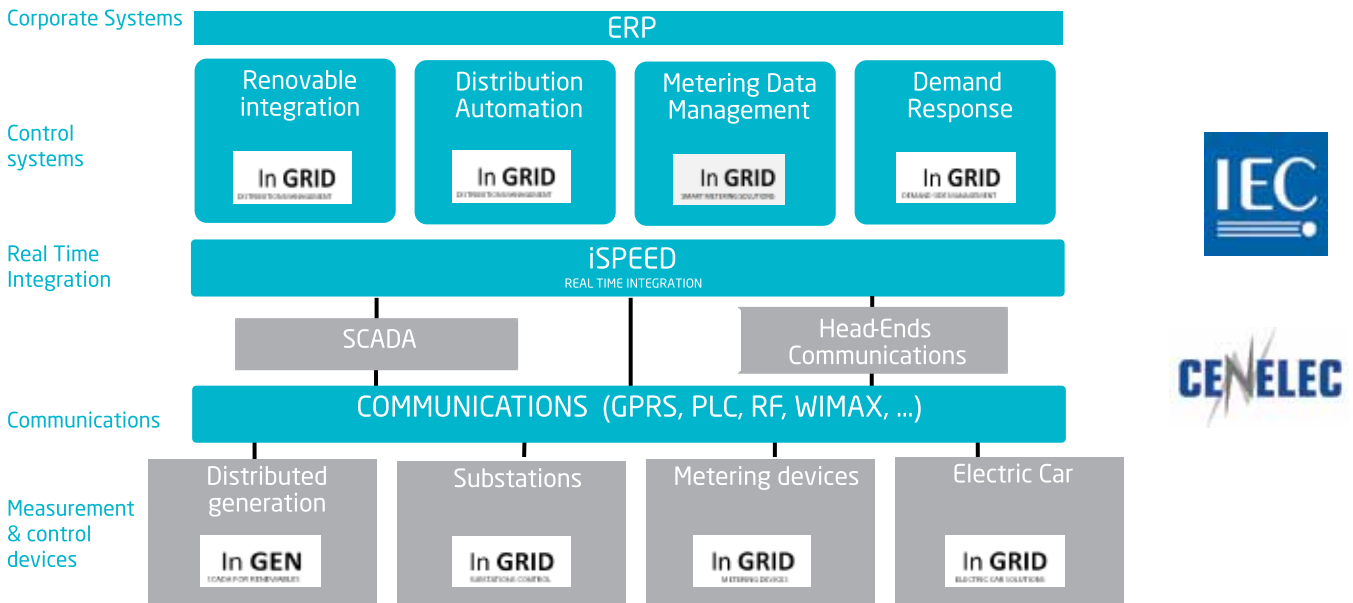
Corporate Systems

ERP

Control systems

Renovable integration

In GRID
DISTRIBUTION MANAGEMENT

Distribution Automation

In GRID
DISTRIBUTION MANAGEMENT

Metering Data Management

In GRID
SMART METERING SOLUTIONS

Demand Response

In GRID
DEMAND SIDE MANAGEMENT

IEC

Real Time Integration

iSPEED
REAL TIME INTEGRATION

SCADA

Head-Ends Communications

CENELEC

Communications

COMMUNICATIONS (GPRS, PLC, RF, WIMAX, ...)

Measurement & control devices

Distributed generation

In GEN
SCADA FOR RENEWABLES

Substations

In GRID
SUBSTATIONS CONTROL

Metering devices

In GRID
METERING DEVICES

Electric Car

In GRID
ELECTRIC CAR SOLUTIONS